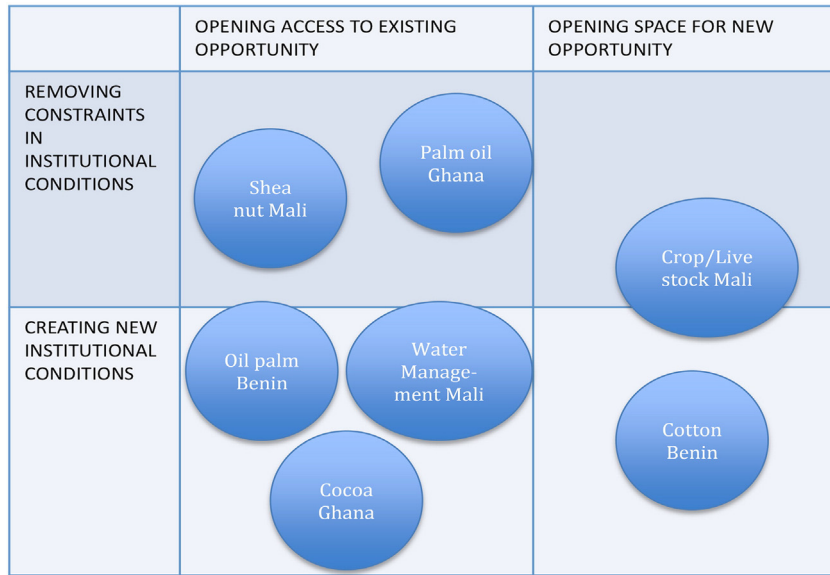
| | OPENING ACCESS TO EXISTING OPPORTUNITY | OPENING SPACE FOR NEW OPPORTUNITY |
|---|---|---|
| REMOVING CONSTRAINTS IN INSTITUTIONAL CONDITIONS | Shea nut Mali<br>Palm oil Ghana | Crop/Live stock Mali |
| CREATING NEW INSTITUTIONAL CONDITIONS | Oil palm Benin<br>Water Management Mali<br>Cocoa Ghana | Cotton Benin |